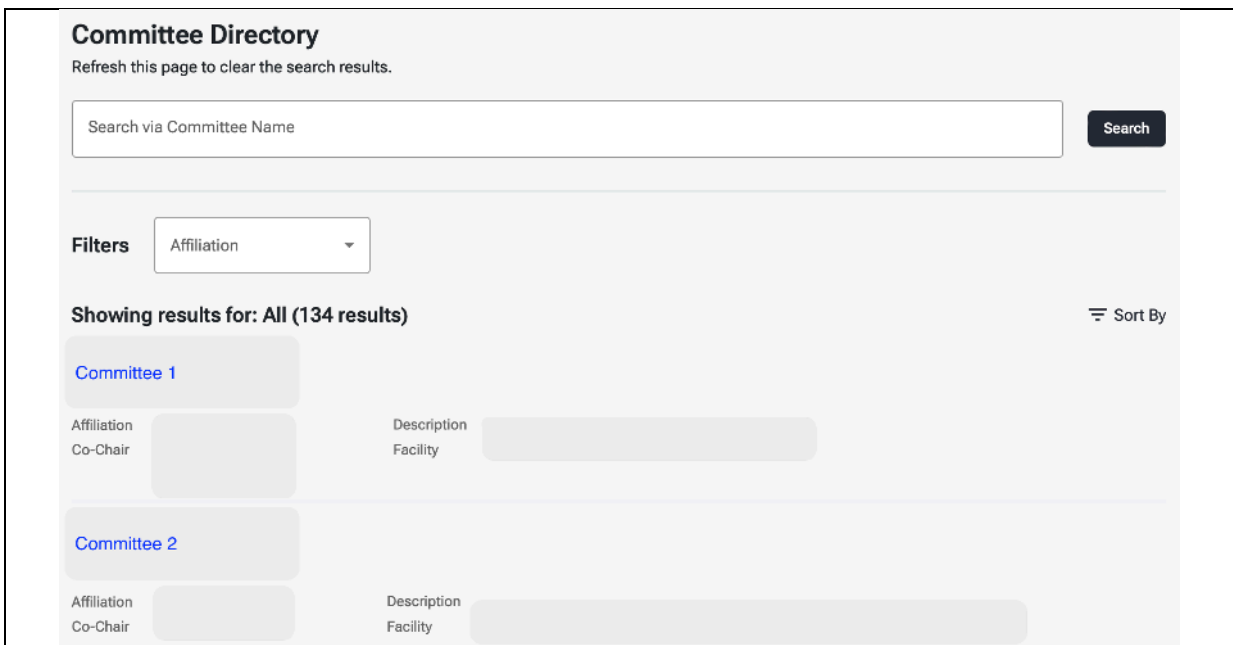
Committee Directory

Refresh this page to clear the search results.

Search via Committee Name

Search

Filters

Affiliation

Showing results for: All (134 results)

Sort By

Committee 1

Affiliation
Co-Chair

Description
Facility

Committee 2

Affiliation
Co-Chair

Description
Facility